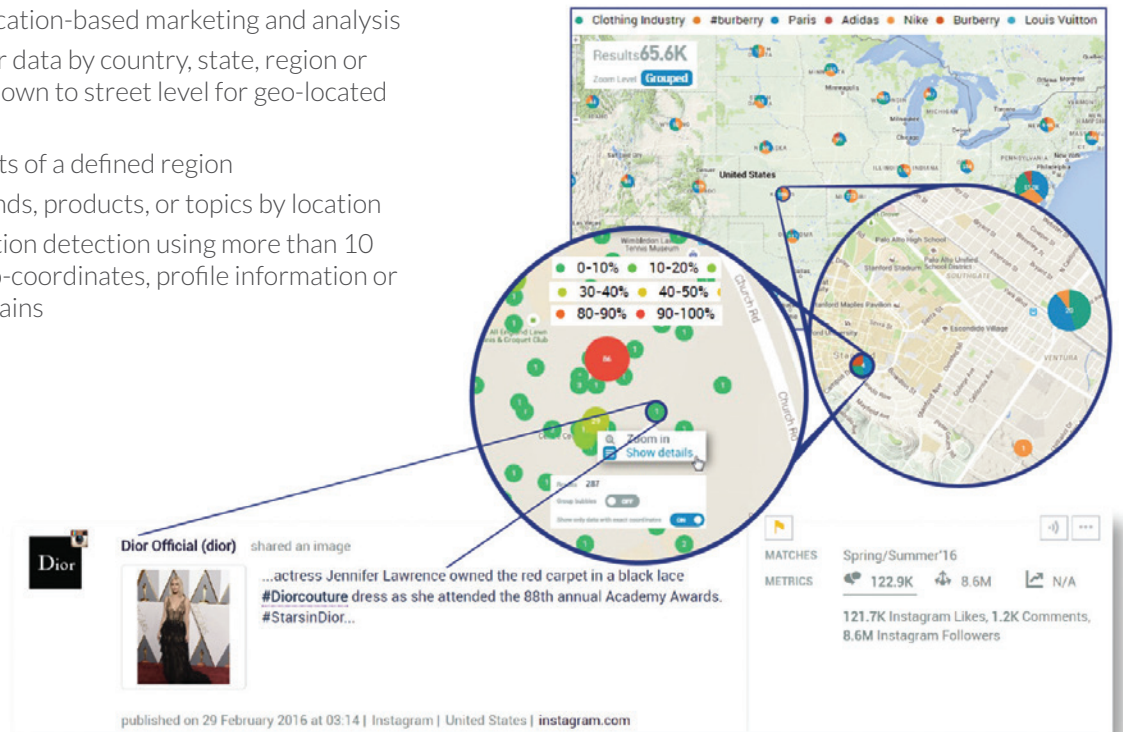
cation-based marketing and analysis

r data by country, state, region or own to street level for geo-located

ts of a defined region

nds, products, or topics by location

tion detection using more than 10 o-coordinates, profile information or ains

Clothing Industry • #burberry • Paris • Adidas • Nike • Burberry • Louis Vuitton

Results 65.6K

Zoom Level Grouped

United States

0-10% 10-20%
30-40% 40-50%
80-90% 90-100%

Church Rd

Church Rd

Zoom in
Show details

287

Group bubbles OFF

Show only data with exact coordinates ON

Dior

Dior Official (dior) shared an image

...actress Jennifer Lawrence owned the red carpet in a black lace #Diorcouture dress as she attended the 88th annual Academy Awards. #StarsinDior...

published on 29 February 2016 at 03:14 | Instagram | United States | instagram.com

MATCHES Spring/Summer'16

METRICS 122.9K 8.6M N/A

121.7K Instagram Likes, 1.2K Comments, 8.6M Instagram Followers